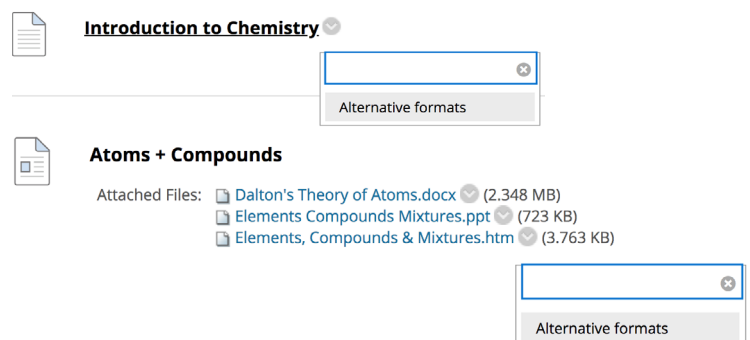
Introduction to Chemistry

Alternative formats

Atoms + Compounds

Attached Files: Dalton's Theory of Atoms.docx (2.348 MB)
Elements Compounds Mixtures.ppt (723 KB)
Elements, Compounds & Mixtures.htm (3.763 KB)

Alternative formats